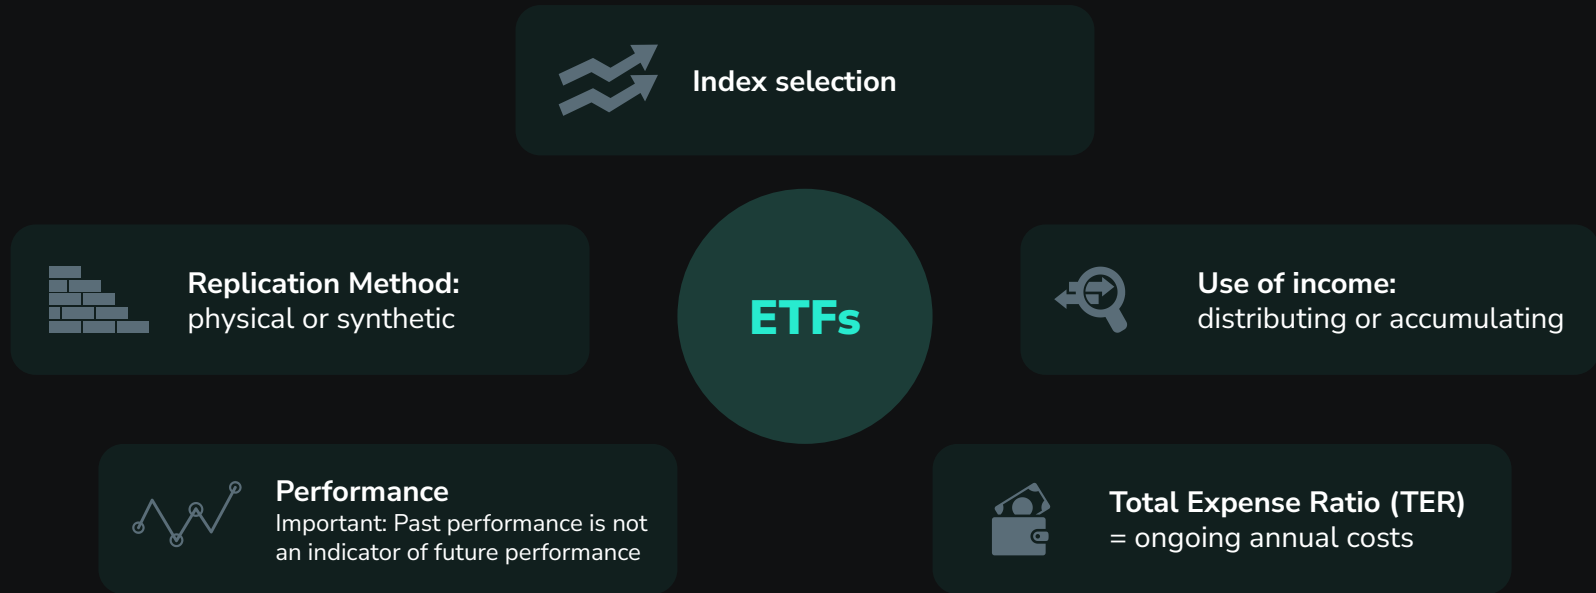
Index selection

Replication Method:
physical or synthetic

ETFs

Use of income:
distributing or accumulating

Performance
Important: Past performance is not an indicator of future performance

Total Expense Ratio (TER)
= ongoing annual costs